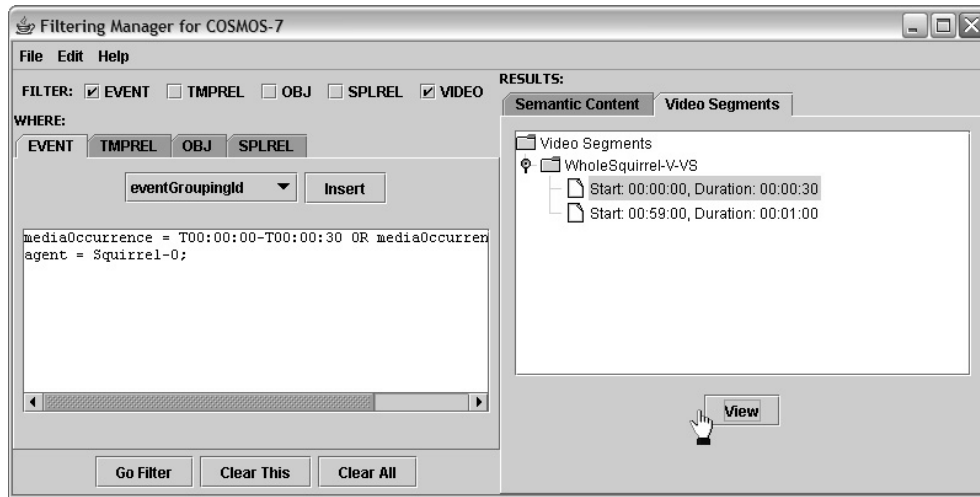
Filtering Manager for COSMOS-7

File Edit Help

FILTER: ☑ EVENT ☐ TMPREL ☐ OBJ ☐ SPLREL ☑ VIDEO

WHERE:

EVENT TMPREL OBJ SPLREL

eventGroupingId Insert

mediaOccurrence = T00:00:00-T00:00:30 OR mediaOccurren
agent = Squirrel-0;

Go Filter Clear This Clear All

RESULTS:

Semantic Content Video Segments

Video Segments
WholeSquirrel-V-VS
Start: 00:00:00, Duration: 00:00:30
Start: 00:59:00, Duration: 00:01:00

View